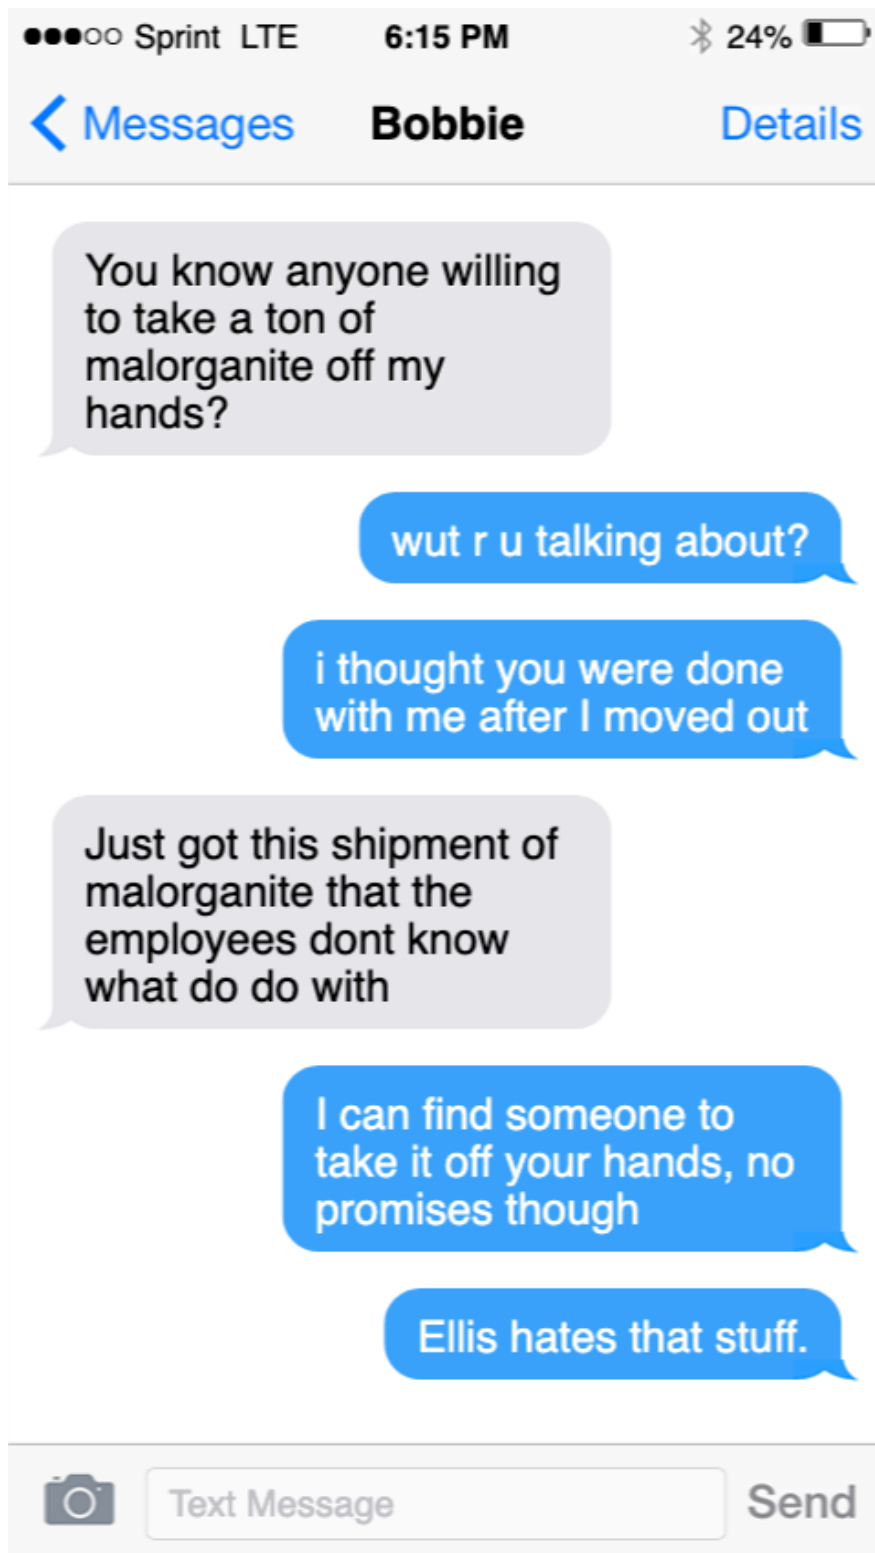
●●●○○ Sprint LTE 6:15 PM 24%

Messages Bobbie Details

You know anyone willing to take a ton of malorganite off my hands?

wut r u talking about?

i thought you were done with me after I moved out

Just got this shipment of malorganite that the employees dont know what do do with

I can find someone to take it off your hands, no promises though

Ellis hates that stuff.

Text Message Send